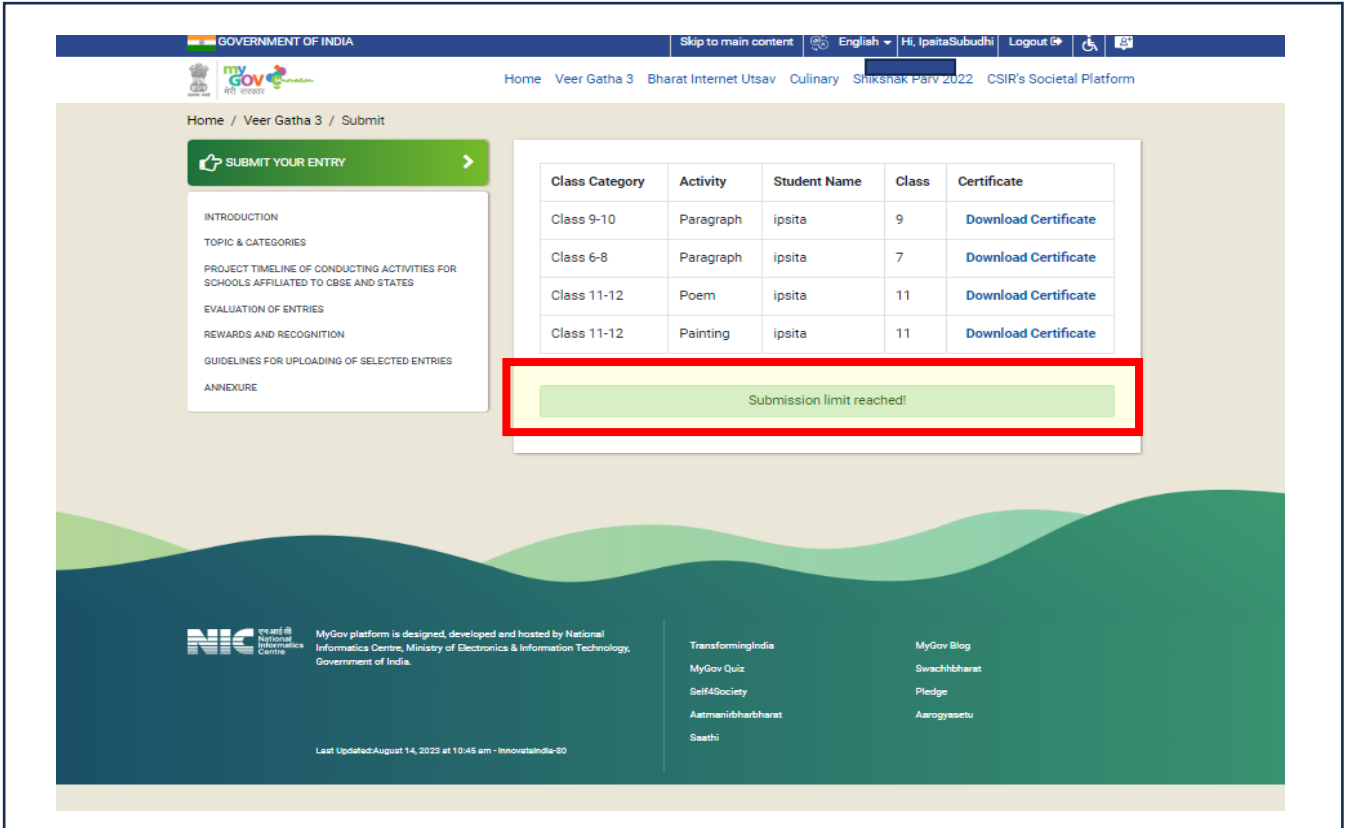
GOVERNMENT OF INDIA Skip to main content English Hi, IpsitaSubudhi Logout

myGov मेरी सरकार

Home Veer Gatha 3 Bharat Internet Utsav Culinary Shikshak Parv 2022 CSIR's Societal Platform

Home / Veer Gatha 3 / Submit

SUBMIT YOUR ENTRY

INTRODUCTION
TOPIC & CATEGORIES
PROJECT TIMELINE OF CONDUCTING ACTIVITIES FOR SCHOOLS AFFILIATED TO CBSE AND STATES
EVALUATION OF ENTRIES
REWARDS AND RECOGNITION
GUIDELINES FOR UPLOADING OF SELECTED ENTRIES
ANNEXURE

| Class Category | Activity | Student Name | Class | Certificate |
|---|---|---|---|---|
| Class 9-10 | Paragraph | ipsita | 9 | Download Certificate |
| Class 6-8 | Paragraph | ipsita | 7 | Download Certificate |
| Class 11-12 | Poem | ipsita | 11 | Download Certificate |
| Class 11-12 | Painting | ipsita | 11 | Download Certificate |

Submission limit reached!

NIC एन आई सी National Informatics Centre

MyGov platform is designed, developed and hosted by National Informatics Centre, Ministry of Electronics & Information Technology, Government of India.

Last Updated:August 14, 2023 at 10:45 am - InnovateIndia-80

TransformingIndia
MyGov Quiz
Self4Society
Aatmanirbharbharat
Saathi

MyGov Blog
Swachhbharat
Pledge
Aarogyasetu